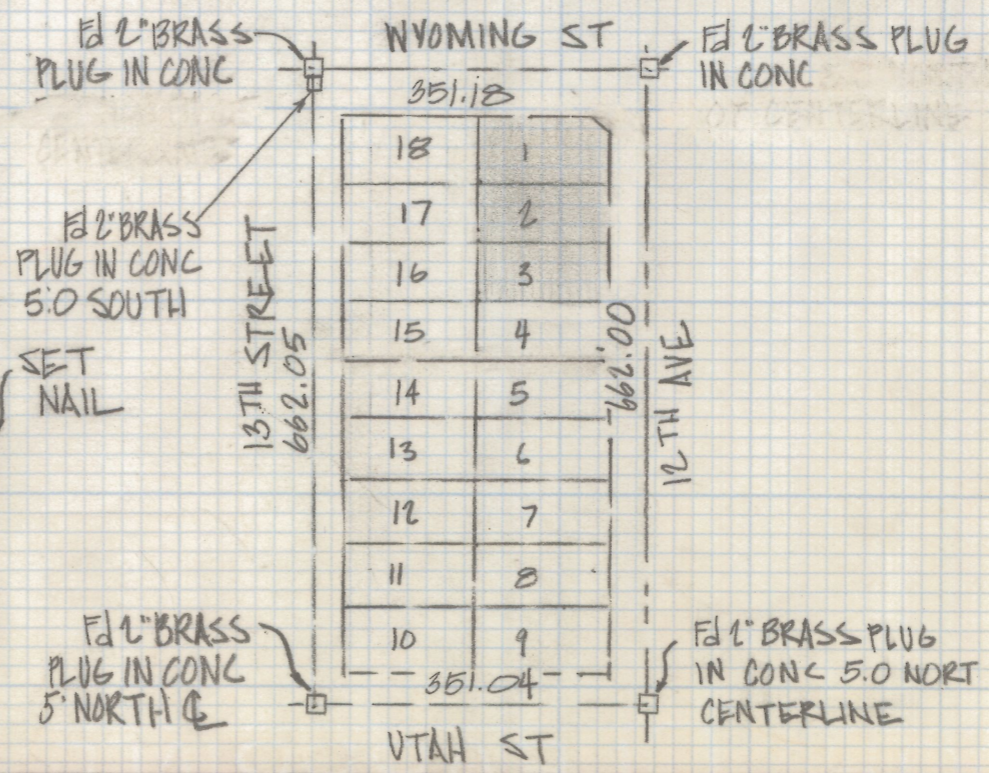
Fd 2" BRASS PLUG IN CONC

WYOMING ST

Fd 2" BRASS PLUG IN CONC

351.18

Fd 2" BRASS PLUG IN CONC 5.0 SOUTH

SET NAIL

13TH STREET
662.05

18 1
17 2
16 3
15 4
14 5
13 6
12 7
11 8
10 9

662.00
12 TH AVE

Fd 2" BRASS PLUG IN CONC 5' NORTH ℄

351.04

Fd 2" BRASS PLUG IN CONC 5.0 NORT CENTERLINE

UTAH ST